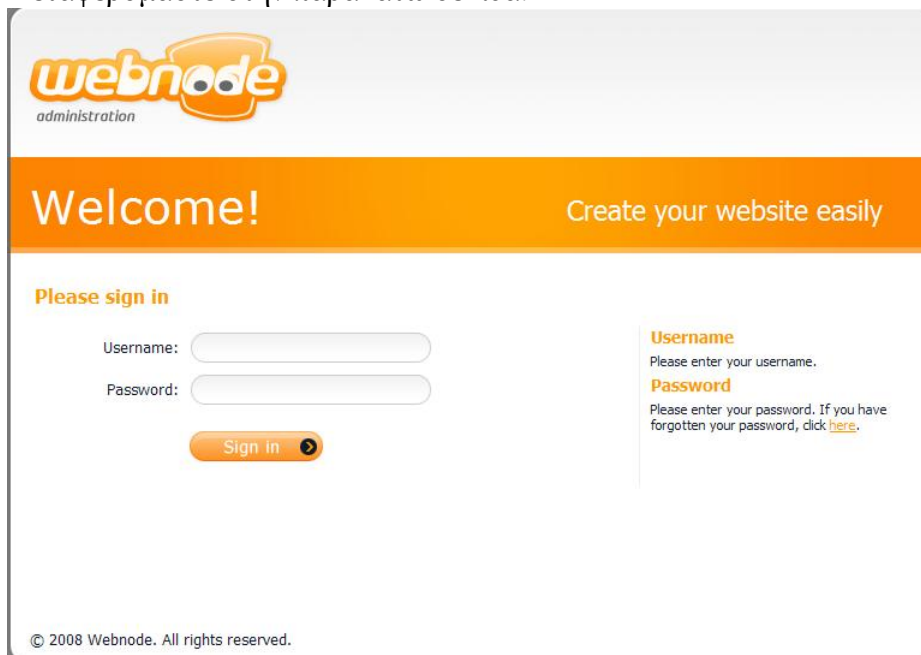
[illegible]

webnode
administration

Welcome!

Create your website easily

Please sign in

Username:

Password:

Sign in

Username
Please enter your username.

Password
Please enter your password. If you have forgotten your password, click here.

© 2008 Webnode. All rights reserved.